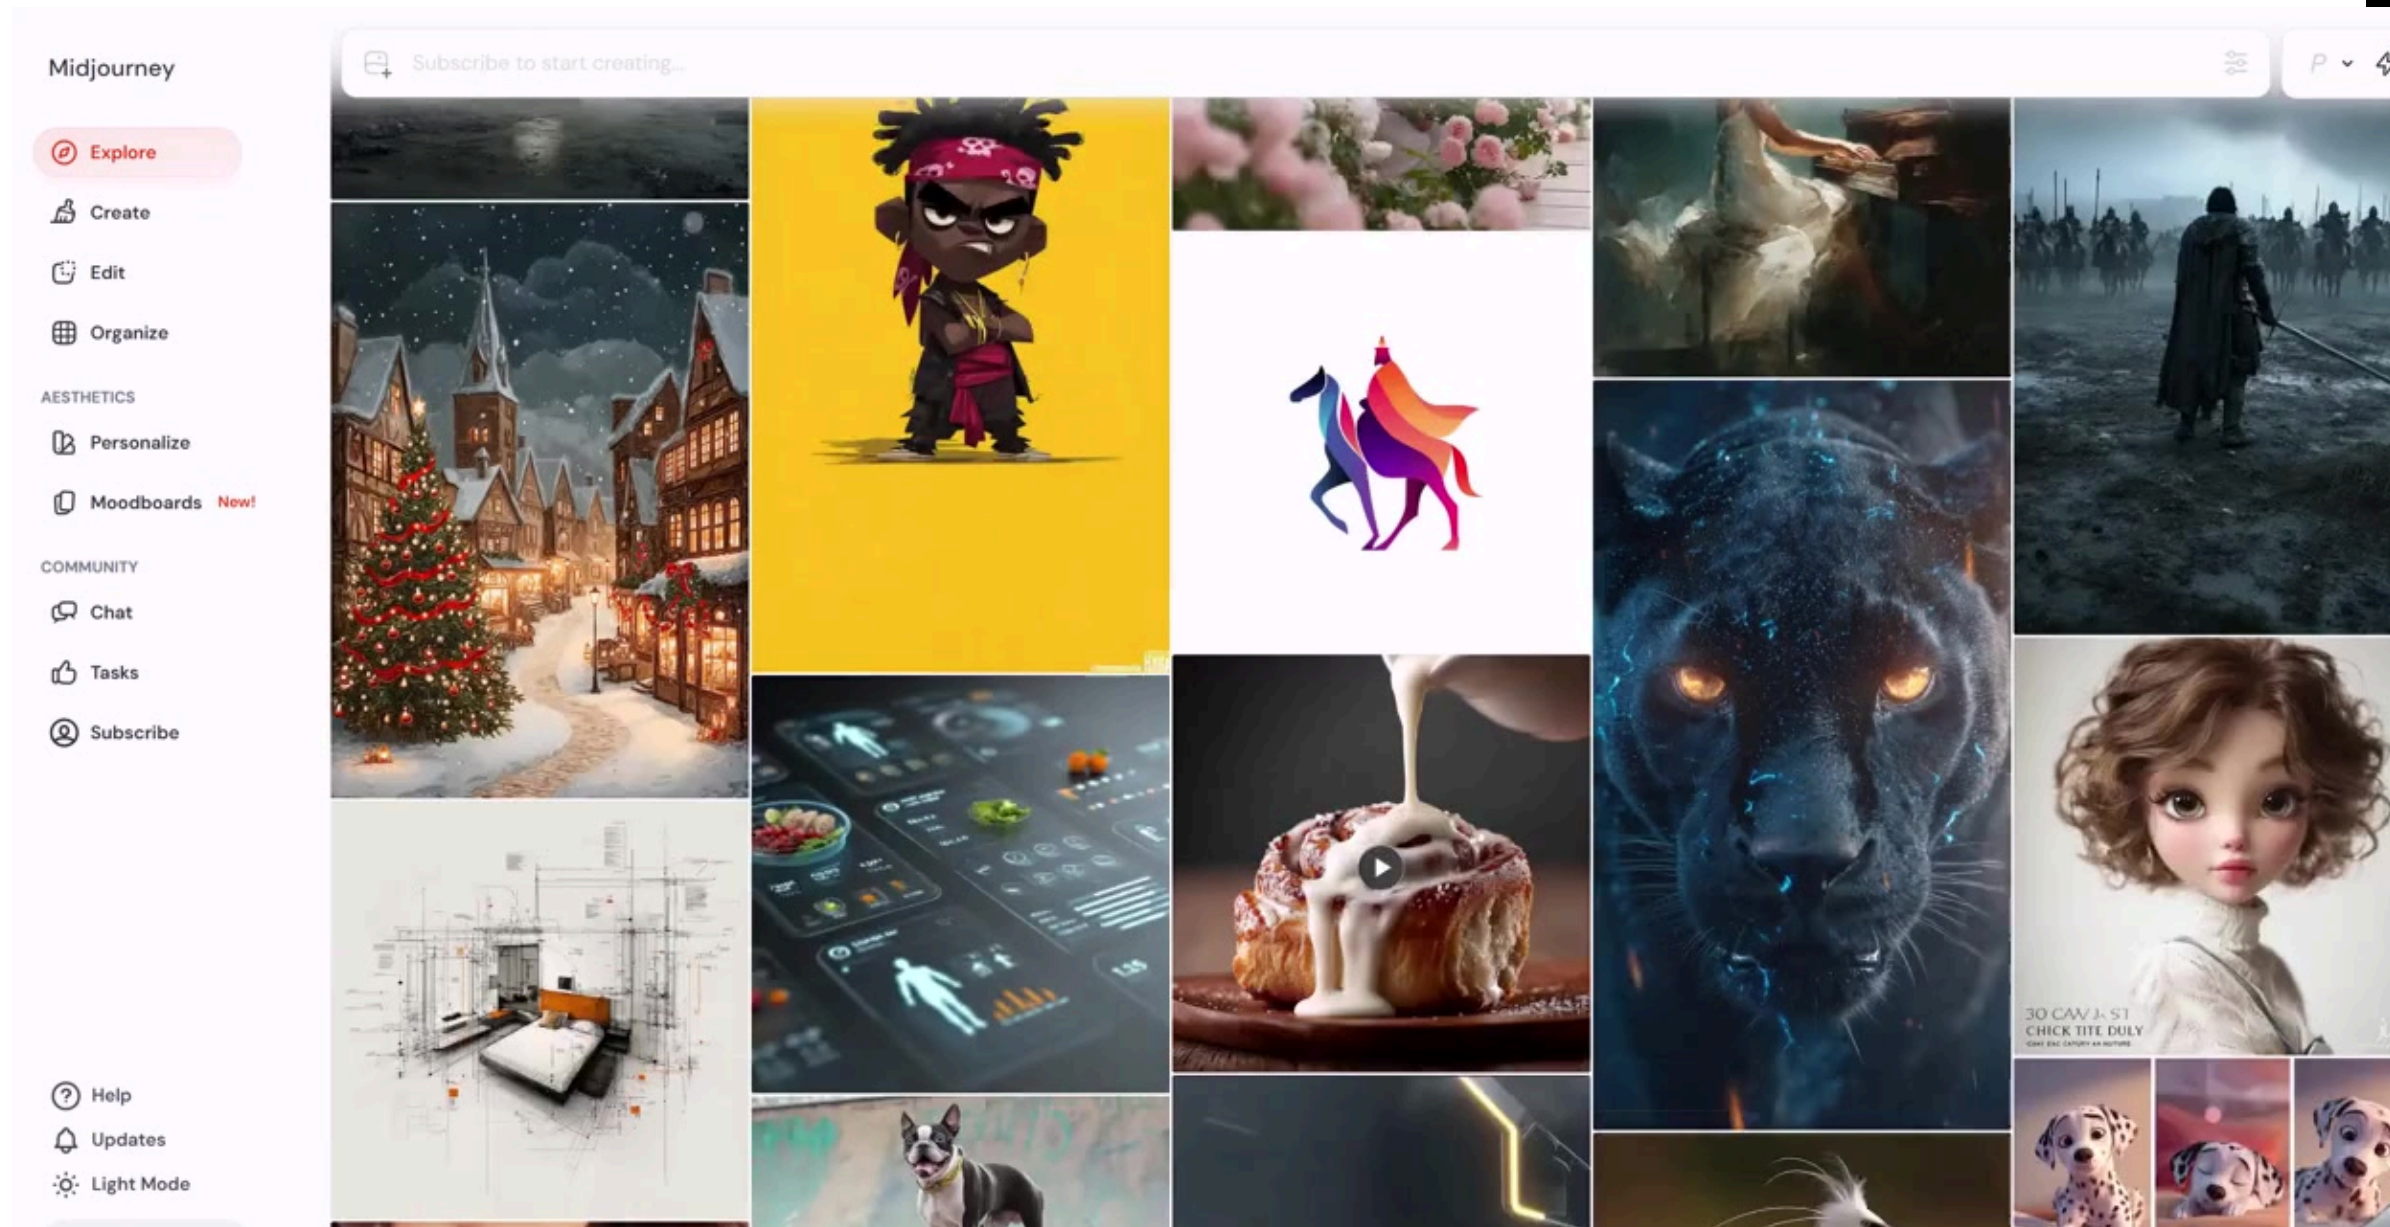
Midjourney

Subscribe to start creating...

P

Explore

Create

Edit

Organize

AESTHETICS

Personalize

Moodboards New!

COMMUNITY

Chat

Tasks

Subscribe

Help

Updates

Light Mode

30 CAVJ ST
CHICK TITE DULY
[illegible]